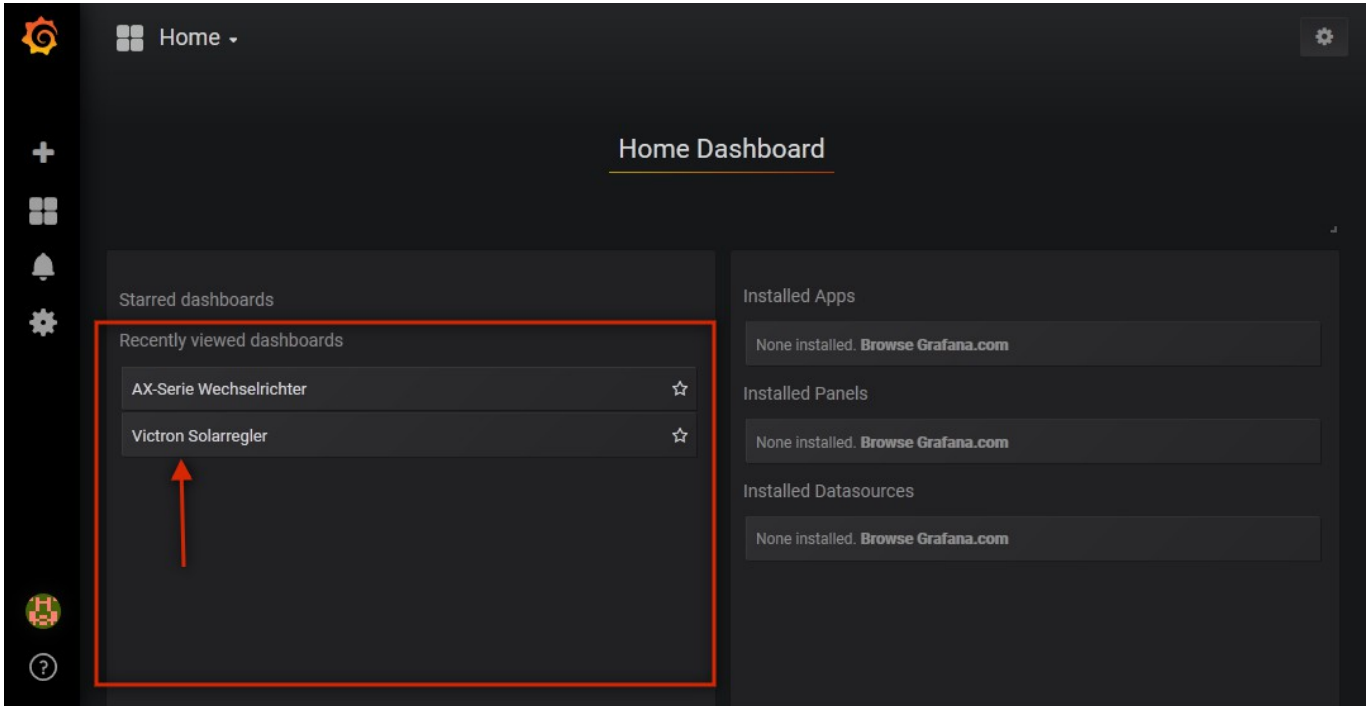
Home

Home Dashboard

Starred dashboards

Recently viewed dashboards

AX-Serie Wechselrichter

Victron Solarregler

Installed Apps

None installed. Browse Grafana.com

Installed Panels

None installed. Browse Grafana.com

Installed Datasources

None installed. Browse Grafana.com

?